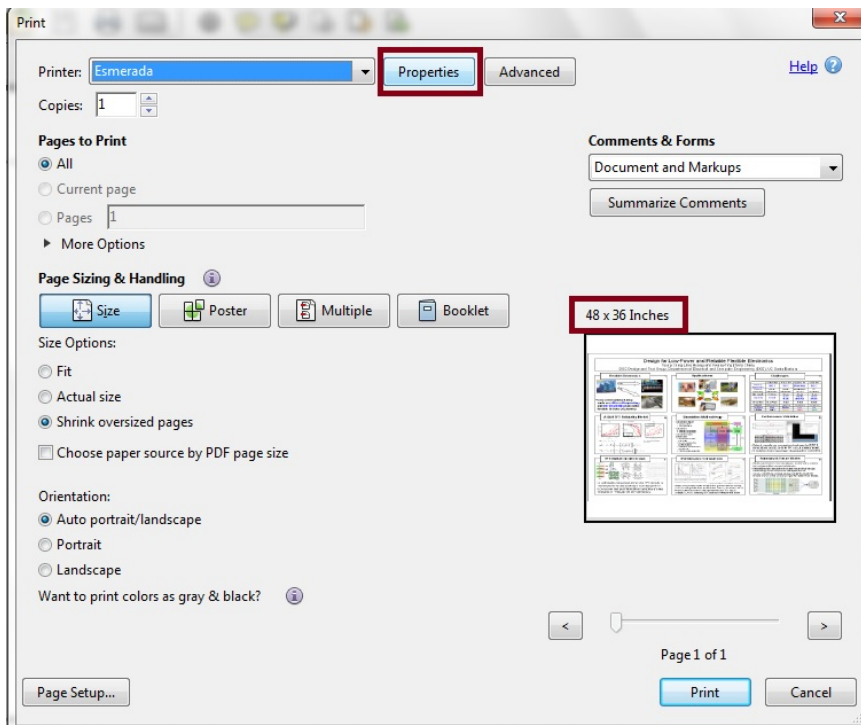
Print

Printer: Esmerada

Properties

Advanced

Help

Copies: 1

Pages to Print

All

Current page

Pages 1

More Options

Comments & Forms

Document and Markups

Summarize Comments

Page Sizing & Handling

Size

Poster

Multiple

Booklet

48 x 36 Inches

Size Options:

Fit

Actual size

Shrink oversized pages

Choose paper source by PDF page size

Orientation:

Auto portrait/landscape

Portrait

Landscape

Want to print colors as gray & black?

Design for Low Power and Printable Flexible Electronics

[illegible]

<

>

Page 1 of 1

Page Setup...

Print

Cancel